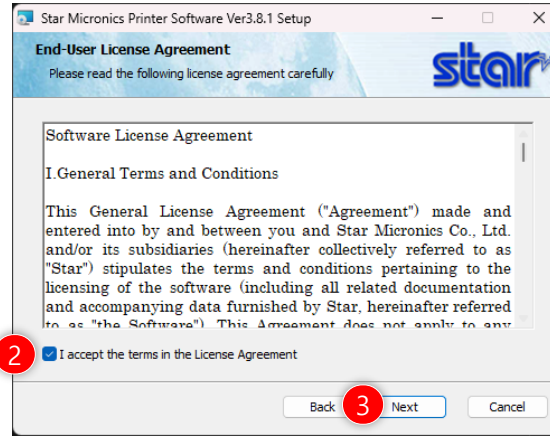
Star Micronics Printer Software Ver3.8.1 Setup

End-User License Agreement

Please read the following license agreement carefully

star

Software License Agreement

I.General Terms and Conditions

This General License Agreement ("Agreement") made and entered into by and between you and Star Micronics Co., Ltd. and/or its subsidiaries (hereinafter collectively referred to as "Star") stipulates the terms and conditions pertaining to the licensing of the software (including all related documentation and accompanying data furnished by Star, hereinafter referred to as "the Software"). This Agreement does not apply to any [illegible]

2

I accept the terms in the License Agreement

Back

3

Next

Cancel